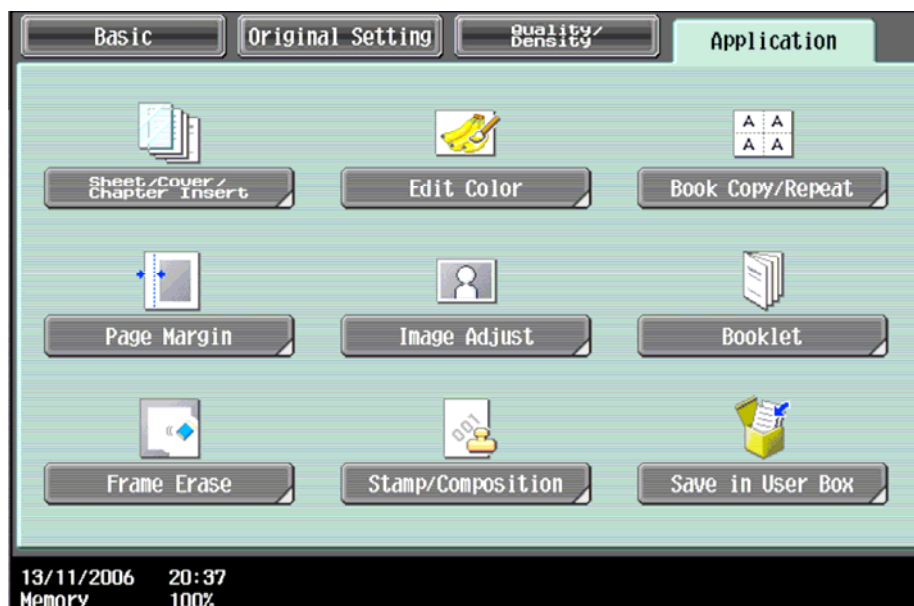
Basic
Original Setting
Quality/ Density
Application

A A
A A

Sheet/Cover/ Chapter Insert
Edit Color
Book Copy/Repeat

Page Margin
Image Adjust
Booklet

Frame Erase
Stamp/Composition
Save in User Box

13/11/2006 20:37
Memory 100%